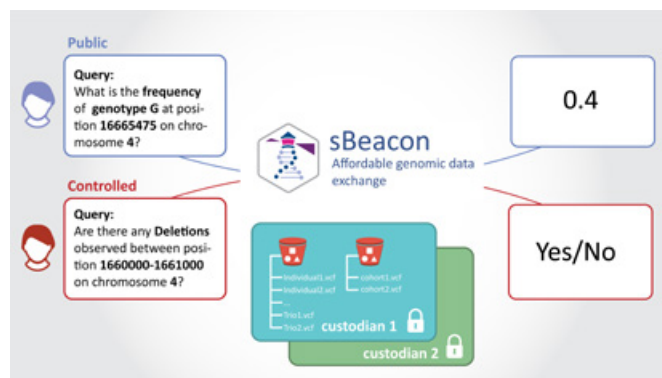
Public

Query:
What is the frequency of genotype G at position 16665475 on chromosome 4?

sBeacon
Affordable genomic data exchange

0.4

Controlled

Query:
Are there any Deletions observed between position 1660000-1661000 on chromosome 4?

Yes/No

individual1.vcf
individual2.vcf
...
Trio1.vcf
Trio2.vcf

cohort1.vcf
cohort2.vcf

custodian 1

custodian 2